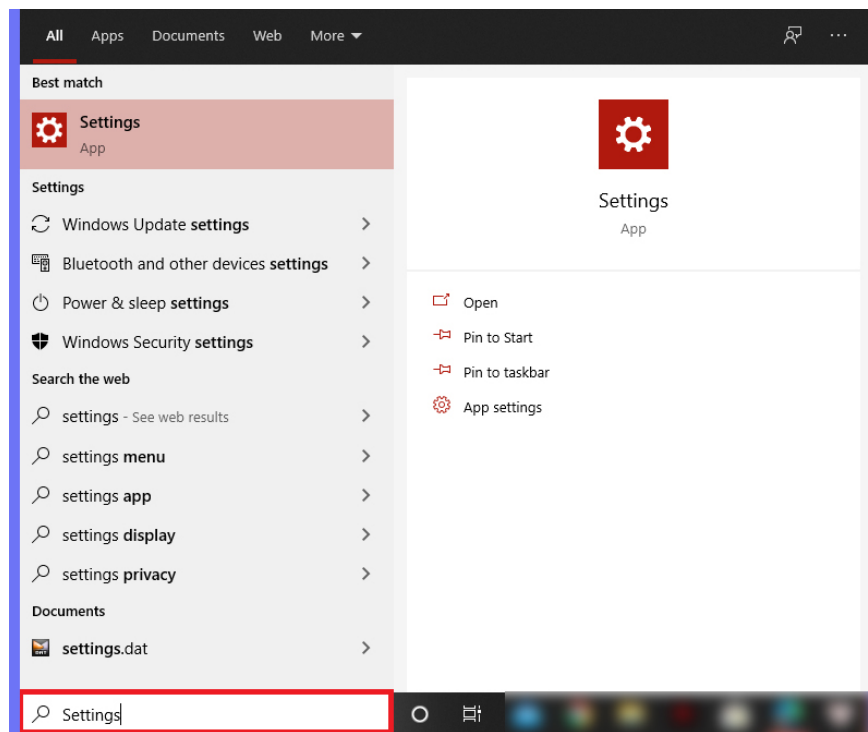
All Apps Documents Web More

Best match

Settings
App

Settings

Windows Update settings

Bluetooth and other devices settings

Power & sleep settings

Windows Security settings

Search the web

settings - See web results

settings menu

settings app

settings display

settings privacy

Documents

settings.dat

Settings

Settings
App

Open

Pin to Start

Pin to taskbar

App settings